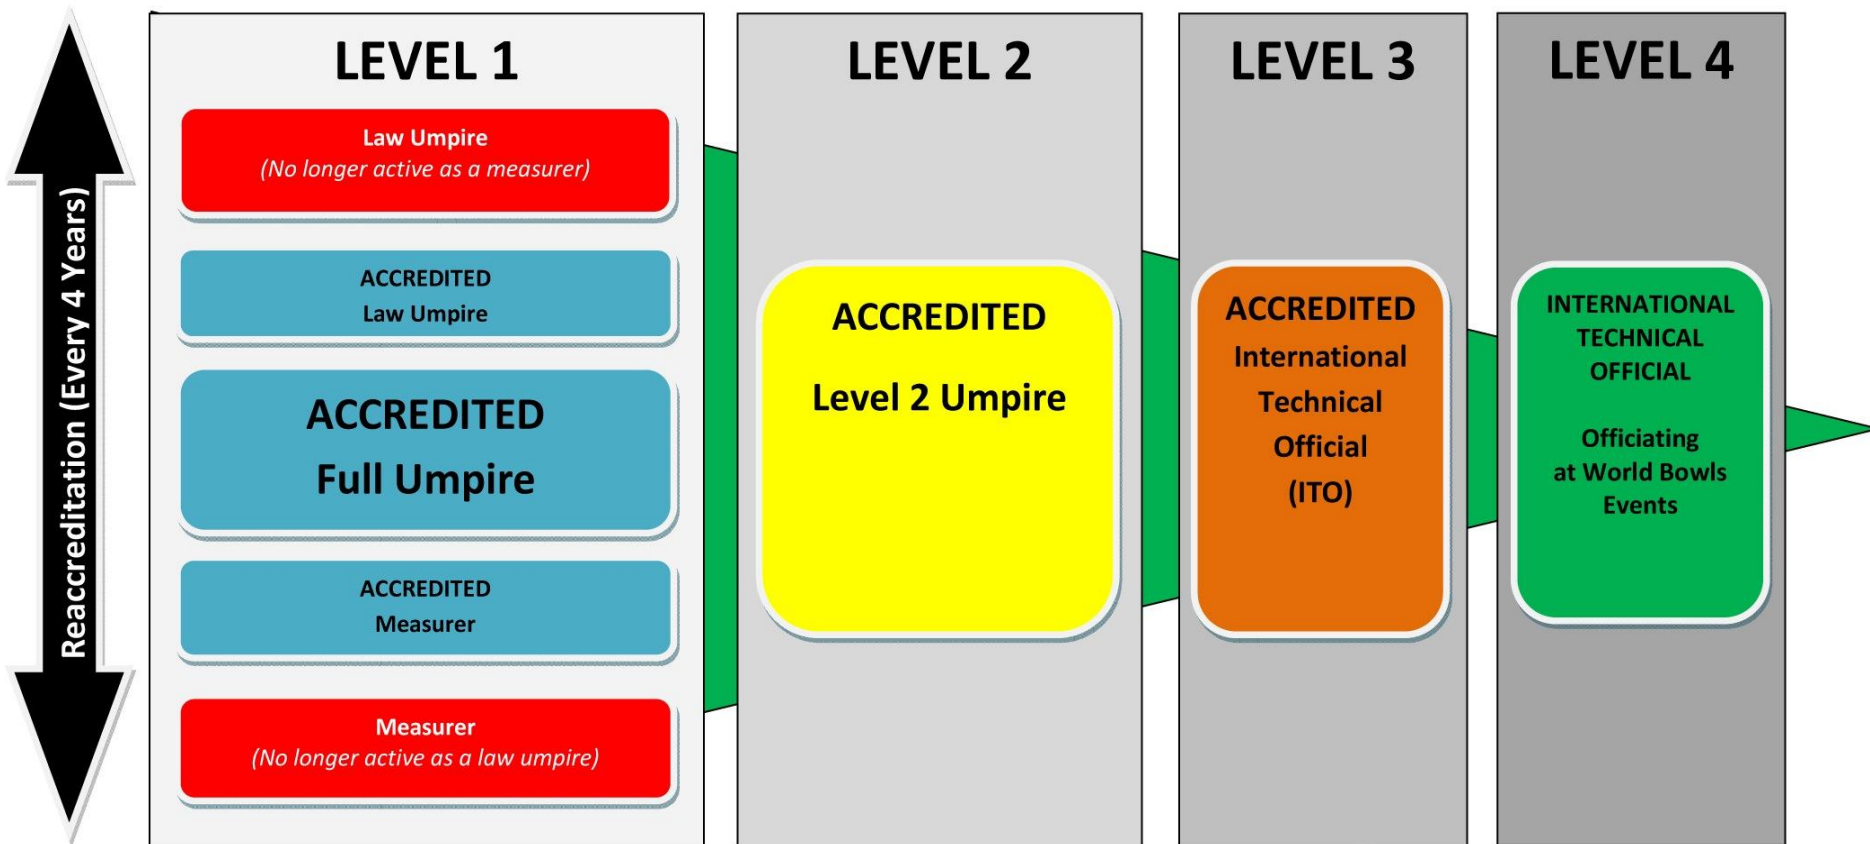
Reaccreditation (Every 4 Years)

LEVEL 1

Law Umpire
(No longer active as a measurer)

ACCREDITED
Law Umpire

ACCREDITED
Full Umpire

ACCREDITED
Measurer

Measurer
(No longer active as a law umpire)

LEVEL 2

ACCREDITED
Level 2 Umpire

LEVEL 3

ACCREDITED
International
Technical
Official
(ITO)

LEVEL 4

INTERNATIONAL
TECHNICAL
OFFICIAL

Officiating
at World Bowls
Events